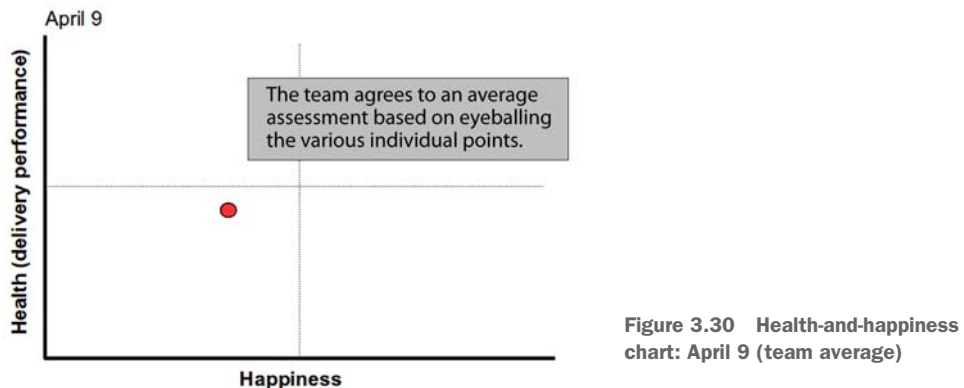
April 9

Health (delivery performance)

The team agrees to an average assessment based on eyeballing the various individual points.

Happiness

Figure 3.30 Health-and-happiness chart: April 9 (team average)